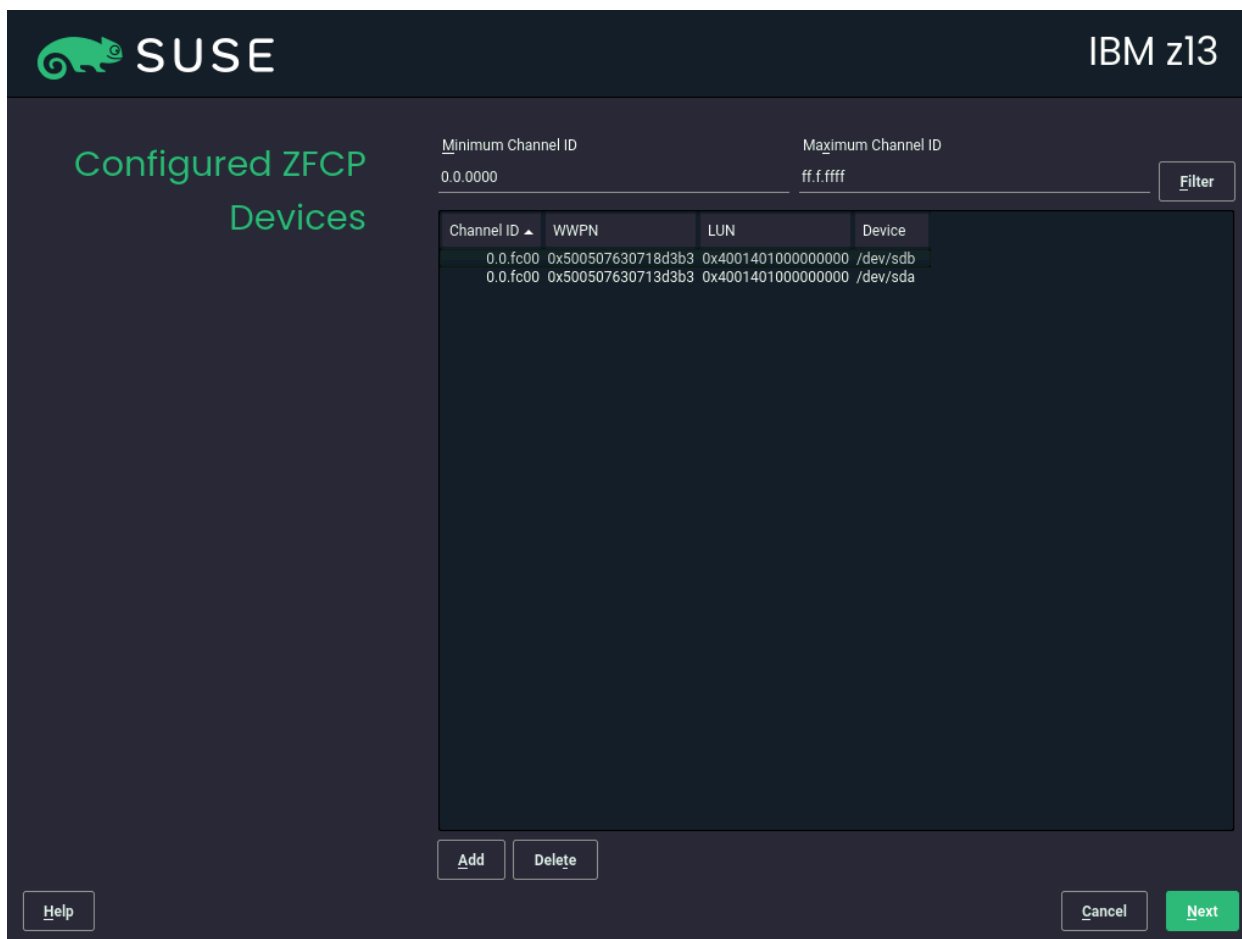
SUSE

IBM z13

Configured ZFCP Devices

Minimum Channel ID
0.0.0000

Maximum Channel ID
ff.f.ffff

Filter

| Channel ID ▲ | WWPN | LUN | Device |
|---|---|---|---|
| 0.0.fc00 | 0x500507630718d3b3 | 0x4001401000000000 | /dev/sdb |
| 0.0.fc00 | 0x500507630713d3b3 | 0x4001401000000000 | /dev/sda |

Add
Delete

Help

Cancel
Next